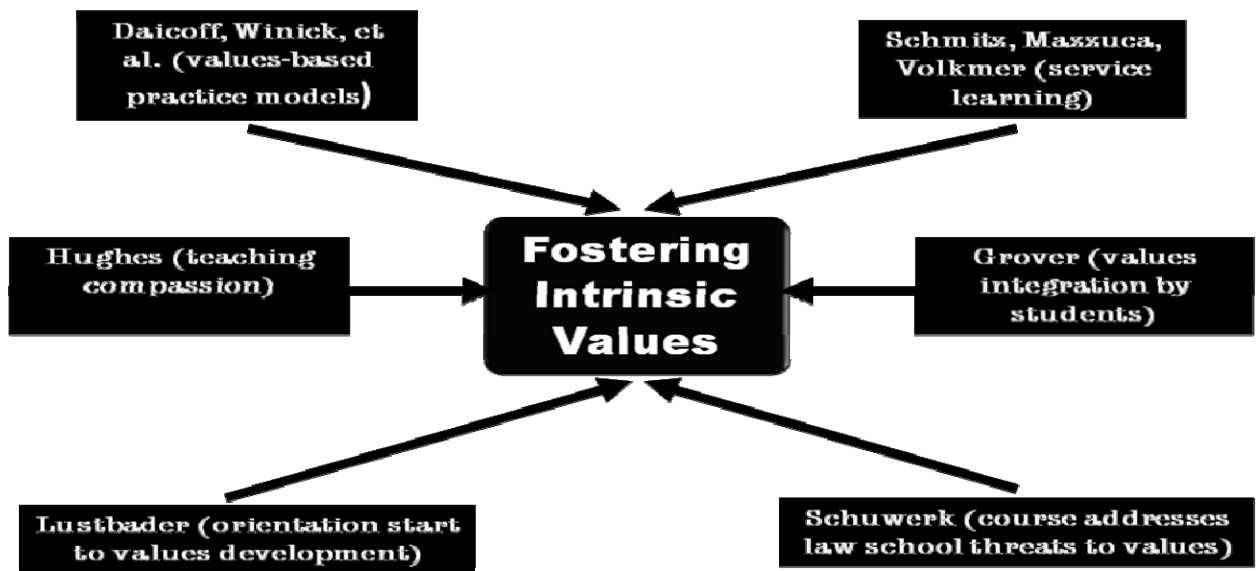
Daicoff, Winick, et al. (values-based practice models)

Schmitz, Mazzuca, Volkmer (service learning)

Hughes (teaching compassion)

Fostering Intrinsic Values

Grover (values integration by students)

Lustbader (orientation start to values development)

Schuwerk (course addresses law school threats to values)